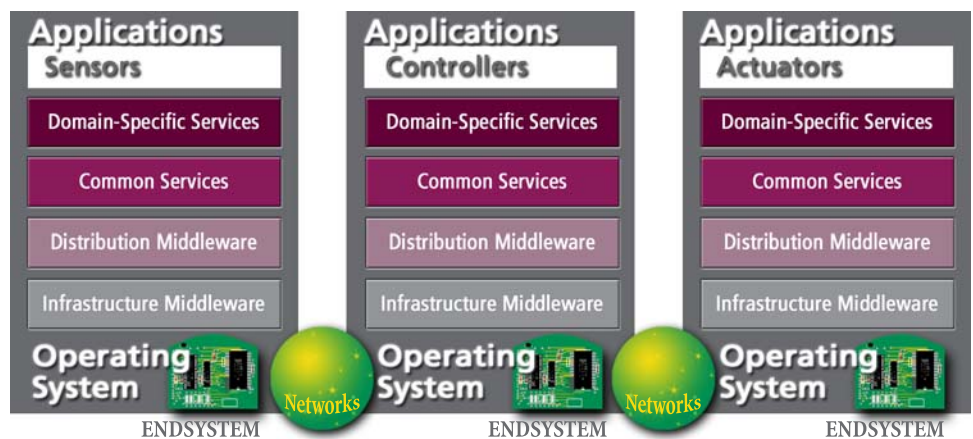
Applications
Sensors
Domain-Specific Services
Common Services
Distribution Middleware
Infrastructure Middleware
Operating System
ENDSYSTEM

Networks

Applications
Controllers
Domain-Specific Services
Common Services
Distribution Middleware
Infrastructure Middleware
Operating System
ENDSYSTEM

Networks

Applications
Actuators
Domain-Specific Services
Common Services
Distribution Middleware
Infrastructure Middleware
Operating System
ENDSYSTEM